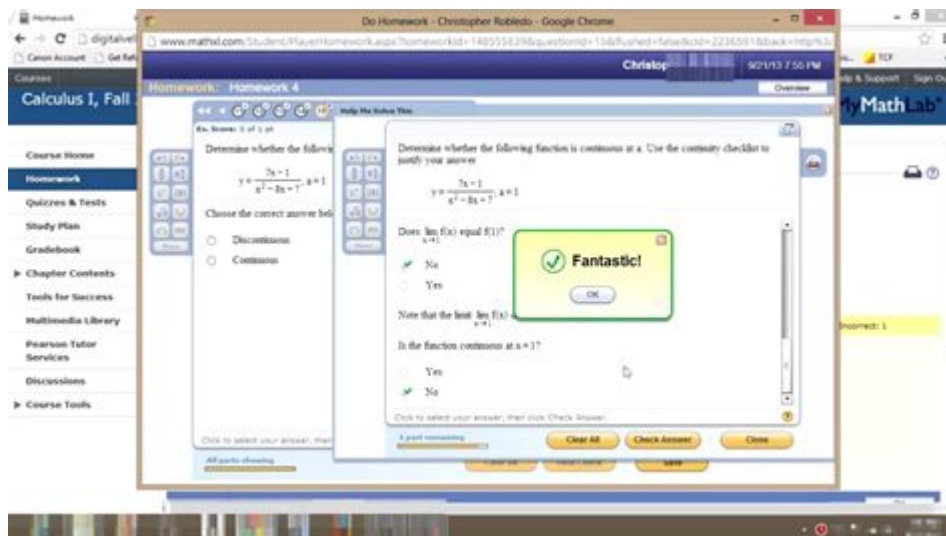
Homework
digitalvel
Canon Account Get Ref
Courses
Calculus I, Fall
Course Home
Homework
Quizzes & Tests
Study Plan
Gradebook
Chapter Contents
Tools for Success
Multimedia Library
Pearson Tutor Services
Discussions
Course Tools
Help & Support Sign Out
MyMathLab
Incorrect: 1

Do Homework - Christopher Robledo - Google Chrome
www.mathxl.com/Student/PlayerHomework.aspx?homeworkId=148555539&questionId=15&flushed=false&cId=2236591&back=http%3...
Christop 9/21/13 7:55 PM
Homework: Homework 4
Overview
Ex. Score: 0 of 1 pt
Determine whether the followi
$y=\frac{7x-1}{x^2-8x+7}; a=1$
Choose the correct answer bel
Discontinuous
Continuous
Click to select your answer, then
All parts showing

Help Me Solve This
Determine whether the following function is continuous at a. Use the continuity checklist to justify your answer.
$y=\frac{7x-1}{x^2-8x+7}; a=1$
Does $\lim_{x\to1} f(x)$ equal f(1)?
No
Yes
Note that the limit $\lim_{x\to1} f(x)$
Is the function continuous at x = 1?
Yes
No
Click to select your answer, then click Check Answer.
1 part remaining
Clear All
Check Answer
Close

Fantastic!
OK

Clear All
Check Answer
Save